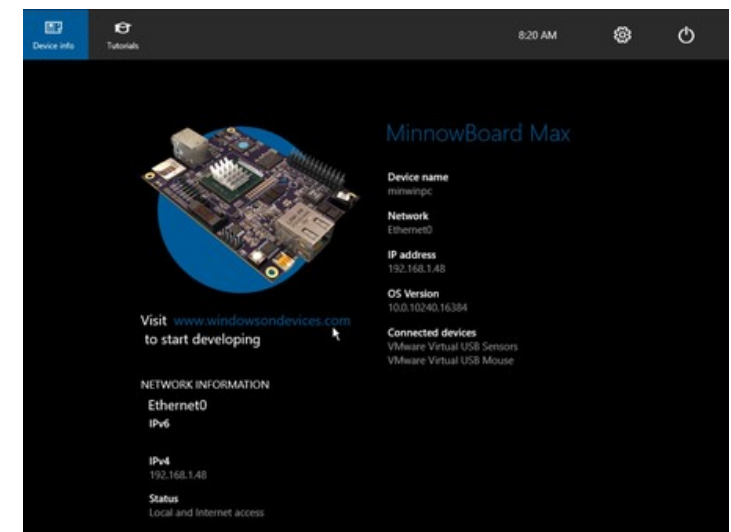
Device info

Tutorials

8:20 AM

MinnowBoard Max

Device name
minwinpc

Network
Ethernet0

IP address
192.168.1.48

OS Version
10.0.10240.16384

Connected devices
VMware Virtual USB Sensors
VMware Virtual USB Mouse

Visit www.windowsondevices.com to start developing

NETWORK INFORMATION

Ethernet0

IPv6

IPv4
192.168.1.48

Status
Local and Internet access